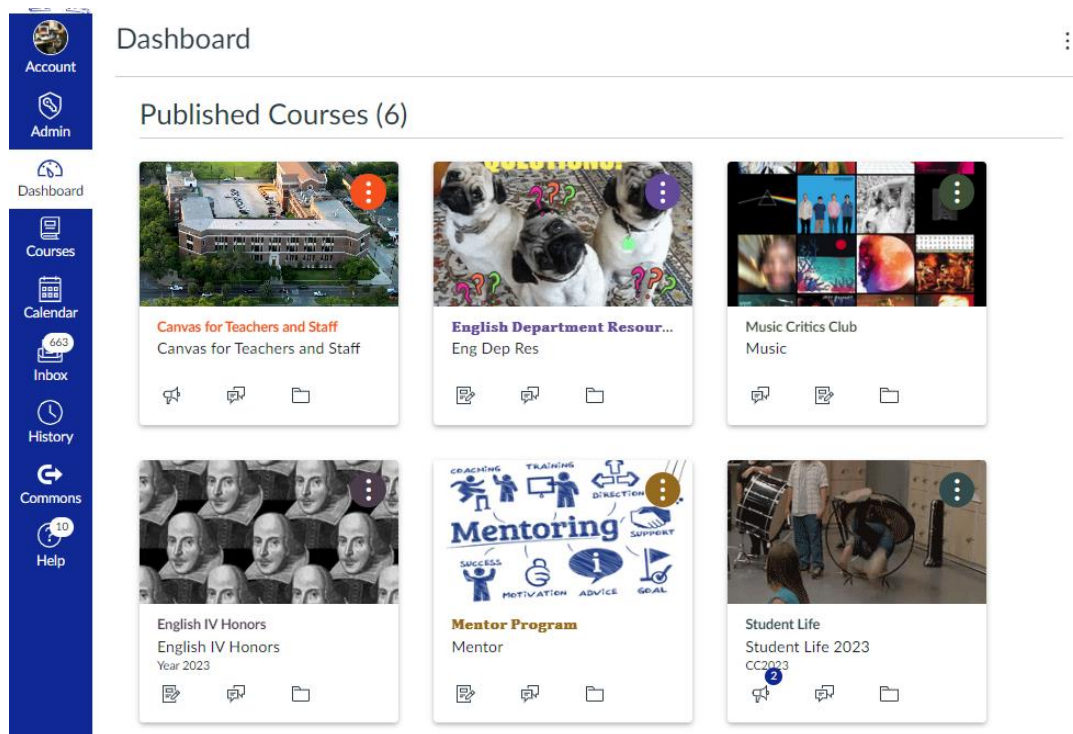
Account
Admin
Dashboard
Courses
Calendar
663
Inbox
History
Commons
10
Help

Dashboard

Published Courses (6)

QUESTIONS!

Canvas for Teachers and Staff
Canvas for Teachers and Staff

English Department Resour...
Eng Dep Res

Music Critics Club
Music

English IV Honors
English IV Honors
Year 2023

COACHING TRAINING DIRECTION
Mentoring
SUPPORT SUCCESS MOTIVATION ADVICE GOAL

Mentor Program
Mentor

Student Life
Student Life 2023
CC2023
2